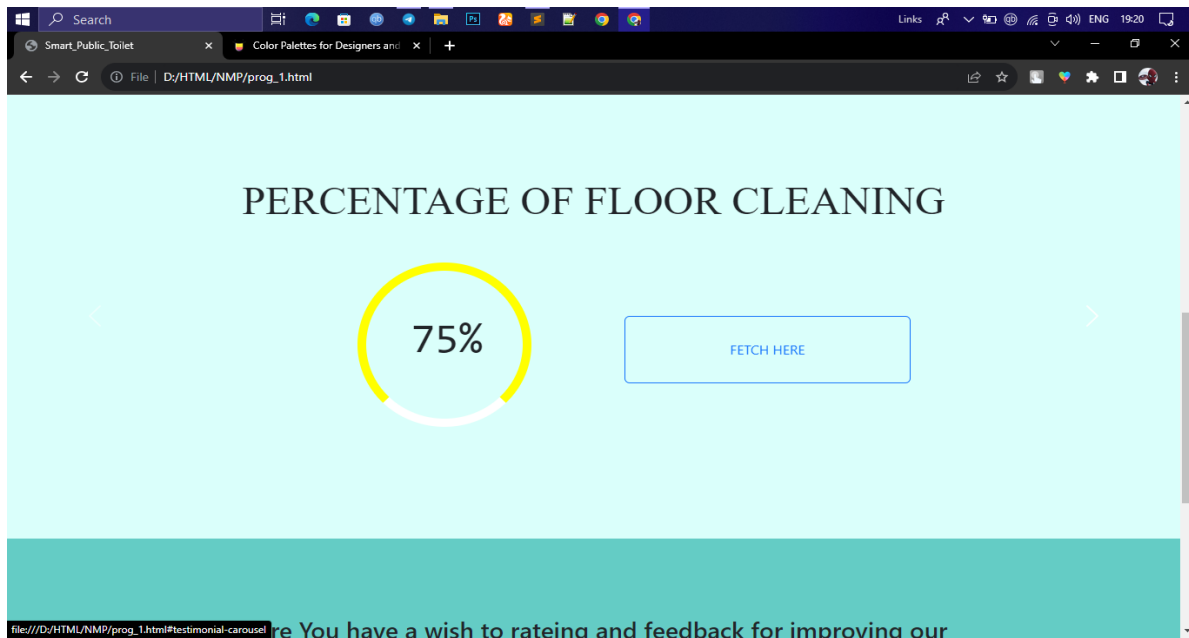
Search

Links ENG 19:20

Smart_Public_Toilet ×
Color Palettes for Designers and ×
+

File | D:/HTML/NMP/prog_1.html

PERCENTAGE OF FLOOR CLEANING

75%

FETCH HERE

file:///D:/HTML/NMP/prog_1.html#testimonial-carousel

re You have a wish to rateing and feedback for improving our